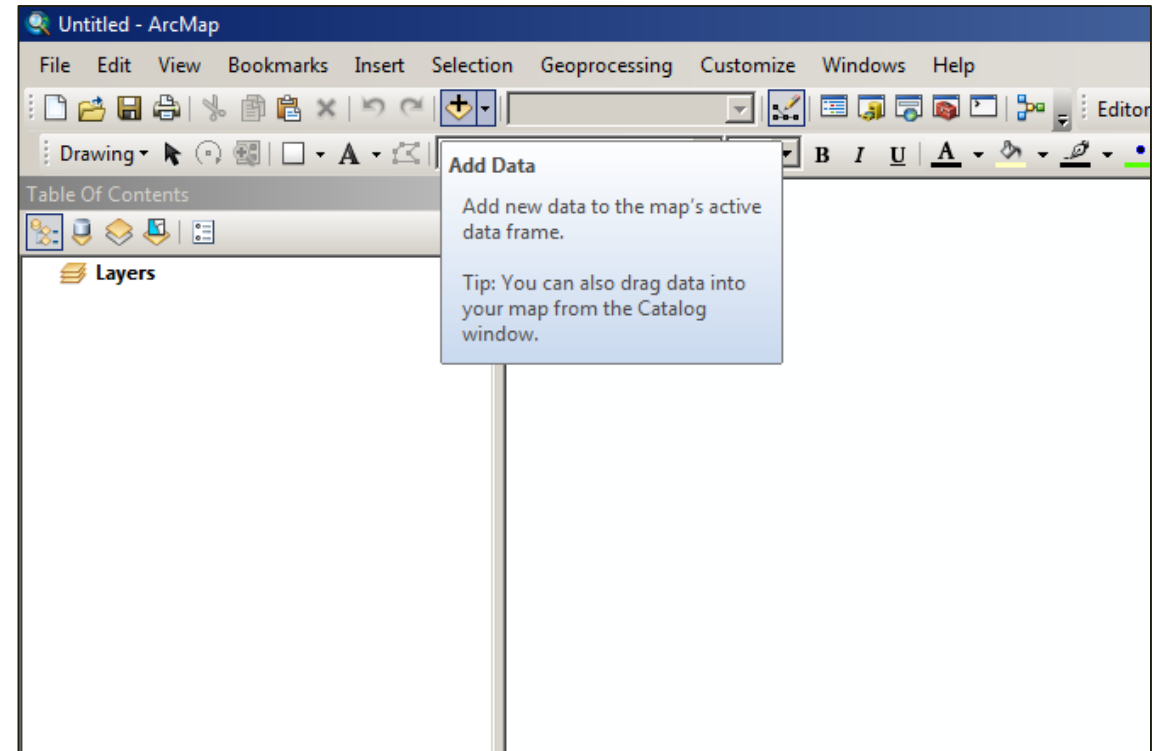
Untitled - ArcMap

File Edit View Bookmarks Insert Selection Geoprocessing Customize Windows Help

Editor

Drawing A B I U A

Table Of Contents

Layers

Add Data

Add new data to the map's active data frame.

Tip: You can also drag data into your map from the Catalog window.